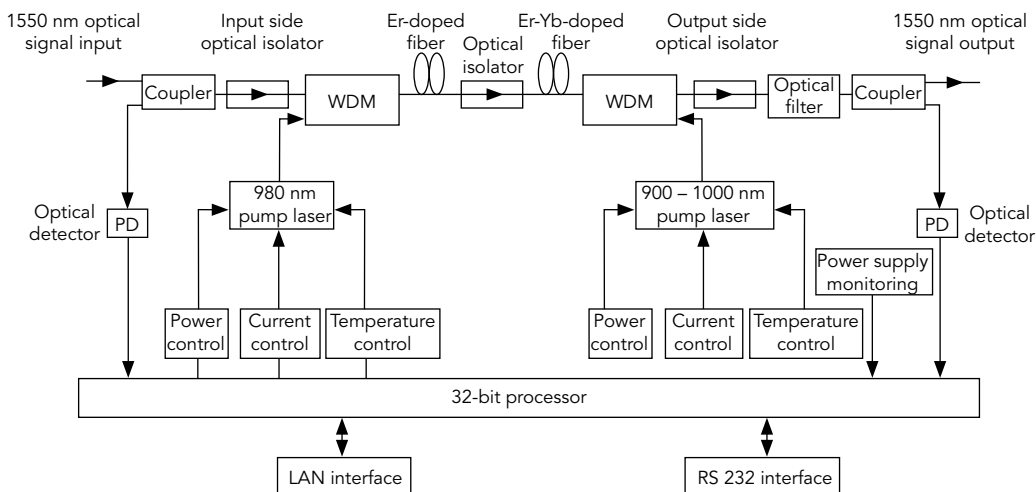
1550 nm optical signal input

Input side optical isolator

Er-doped fiber

Optical isolator

Er-Yb-doped fiber

Output side optical isolator

1550 nm optical signal output

Coupler

WDM

WDM

Optical filter

Coupler

980 nm pump laser

900 – 1000 nm pump laser

Optical detector

PD

PD

Optical detector

Power supply monitoring

Power control

Current control

Temperature control

Power control

Current control

Temperature control

32-bit processor

LAN interface

RS 232 interface